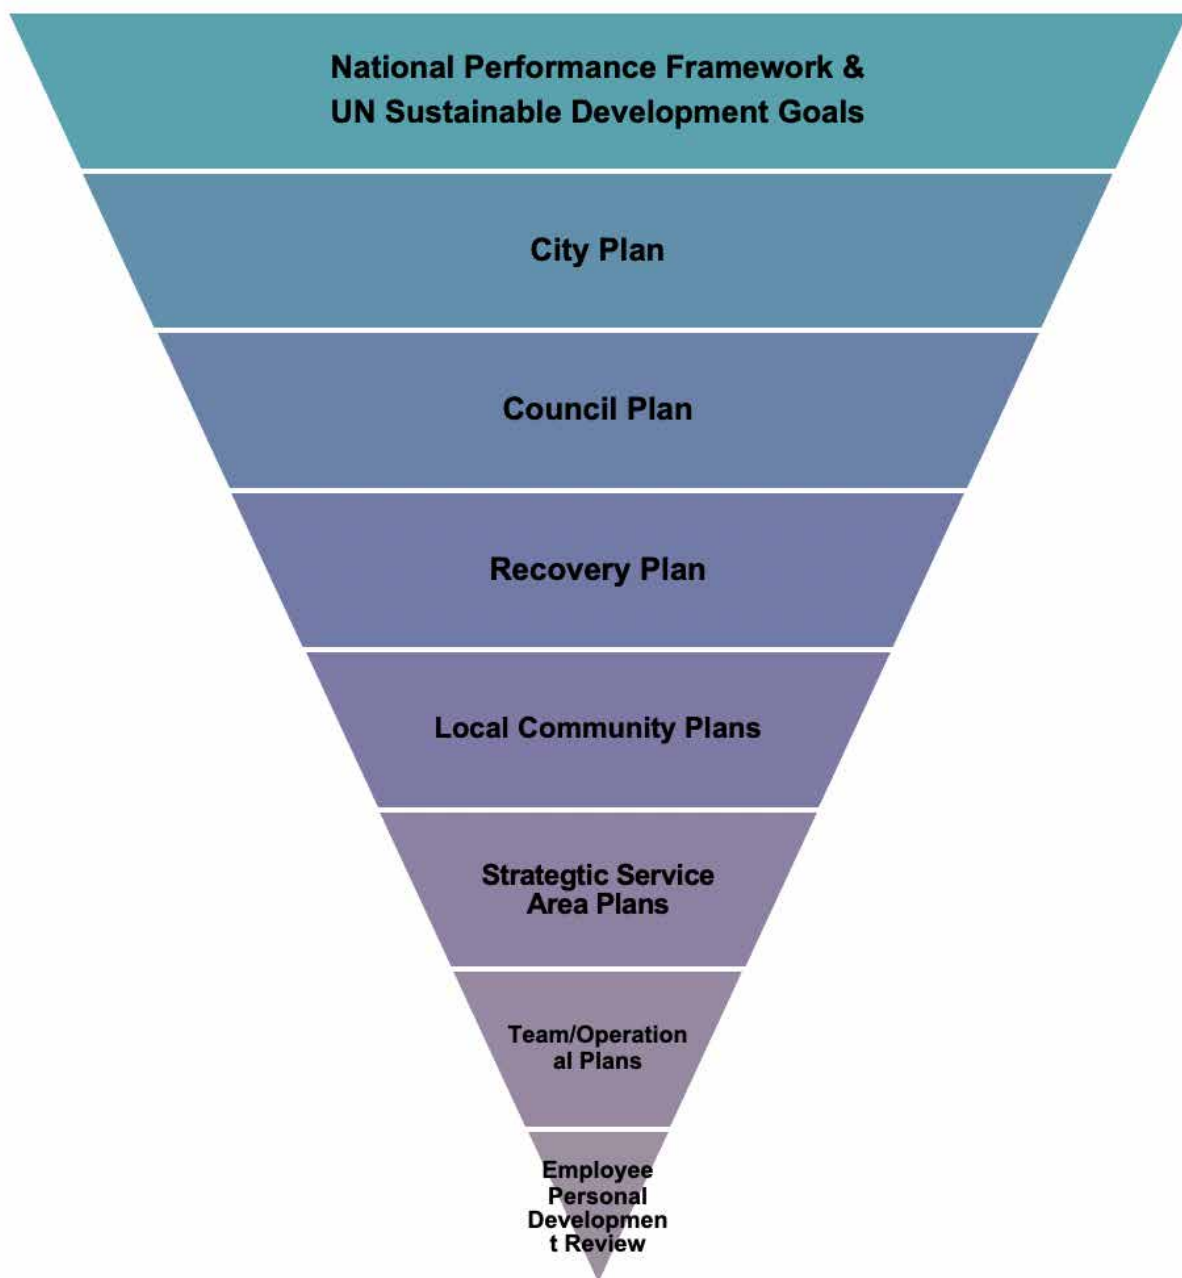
National Performance Framework & UN Sustainable Development Goals

City Plan

Council Plan

Recovery Plan

Local Community Plans

Strategtic Service Area Plans

Team/Operation al Plans

Employee Personal Developmen t Review